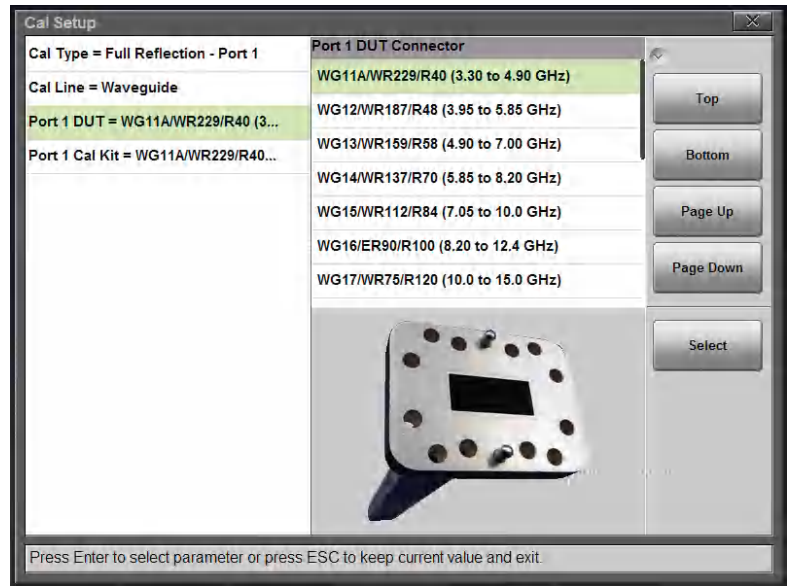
Cal Setup

Cal Type = Full Reflection - Port 1

Cal Line = Waveguide

Port 1 DUT = WG11A/WR229/R40 (3...

Port 1 Cal Kit = WG11A/WR229/R40...

Port 1 DUT Connector

WG11A/WR229/R40 (3.30 to 4.90 GHz)

WG12/WR187/R48 (3.95 to 5.85 GHz)

WG13/WR159/R58 (4.90 to 7.00 GHz)

WG14/WR137/R70 (5.85 to 8.20 GHz)

WG15/WR112/R84 (7.05 to 10.0 GHz)

WG16/ER90/R100 (8.20 to 12.4 GHz)

WG17/WR75/R120 (10.0 to 15.0 GHz)

Top

Bottom

Page Up

Page Down

Select

Press Enter to select parameter or press ESC to keep current value and exit.